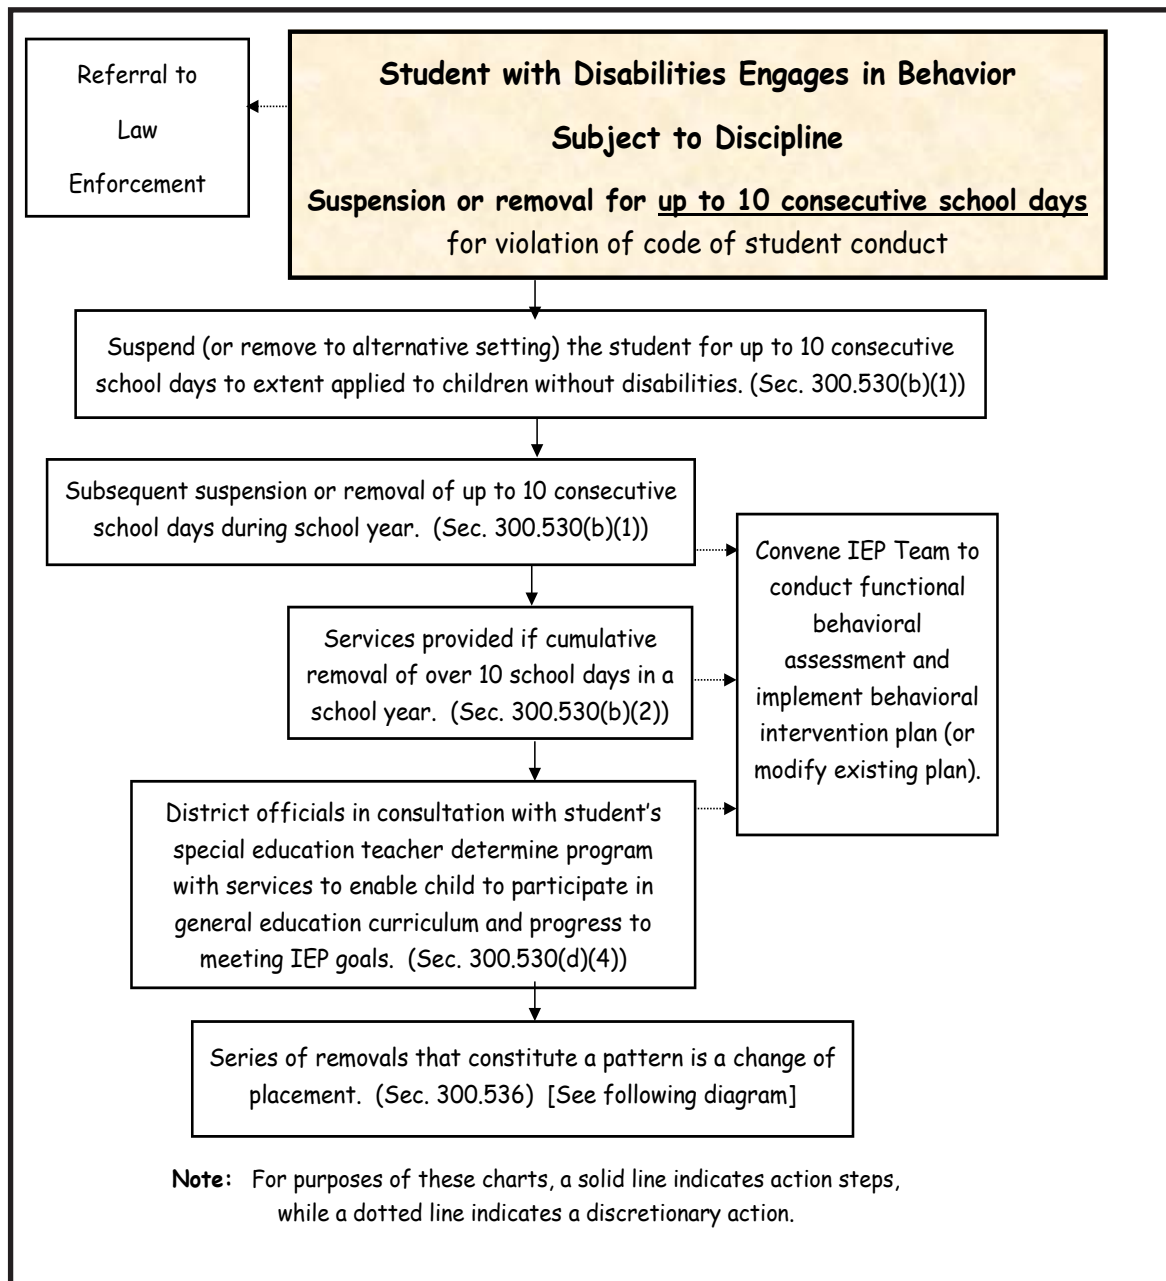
**Student with Disabilities Engages in Behavior Subject to Discipline**

**Suspension or removal for up to 10 consecutive school days** for violation of code of student conduct

Referral to Law Enforcement

Suspend (or remove to alternative setting) the student for up to 10 consecutive school days to extent applied to children without disabilities. (Sec. 300.530(b)(1))

Subsequent suspension or removal of up to 10 consecutive school days during school year. (Sec. 300.530(b)(1))

Services provided if cumulative removal of over 10 school days in a school year. (Sec. 300.530(b)(2))

District officials in consultation with student's special education teacher determine program with services to enable child to participate in general education curriculum and progress to meeting IEP goals. (Sec. 300.530(d)(4))

Convene IEP Team to conduct functional behavioral assessment and implement behavioral intervention plan (or modify existing plan).

Series of removals that constitute a pattern is a change of placement. (Sec. 300.536) [See following diagram]

**Note:** For purposes of these charts, a solid line indicates action steps, while a dotted line indicates a discretionary action.